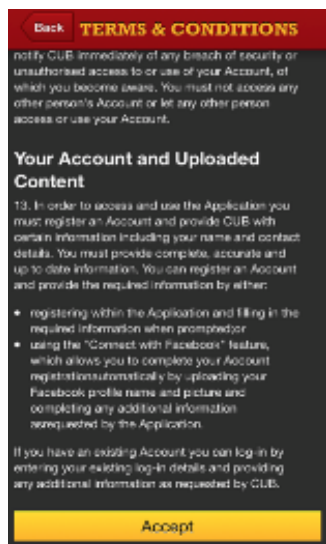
Back TERMS & CONDITIONS

notify CUB immediately of any breach of security or unauthorised access to or use of your Account, of which you become aware. You must not access any other person's Account or let any other person access or use your Account.

Your Account and Uploaded Content

13. In order to access and use the Application you must register an Account and provide CUB with certain information including your name and contact details. You must provide complete, accurate and up to date information. You can register an Account and provide the required information by either:

• registering within the Application and filling in the required information when prompted;or
• using the "Connect with Facebook" feature, which allows you to complete your Account registrationautomatically by uploading your Facebook profile name and picture and completing any additional information asrequested by the Application.

If you have an existing Account you can log-in by entering your existing log-in details and providing any additional information as requested by CUB.

Accept